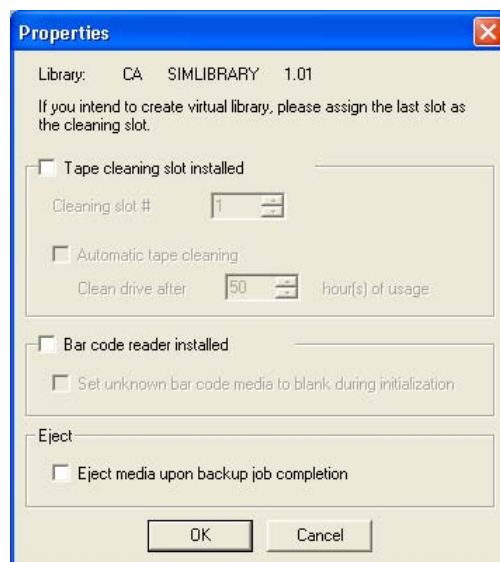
Properties

Library: CA SIMLIBRARY 1.01

If you intend to create virtual library, please assign the last slot as the cleaning slot.

Tape cleaning slot installed

Cleaning slot # 1

Automatic tape cleaning

Clean drive after 50 hour(s) of usage

Bar code reader installed

Set unknown bar code media to blank during initialization

Eject

Eject media upon backup job completion

OK

Cancel